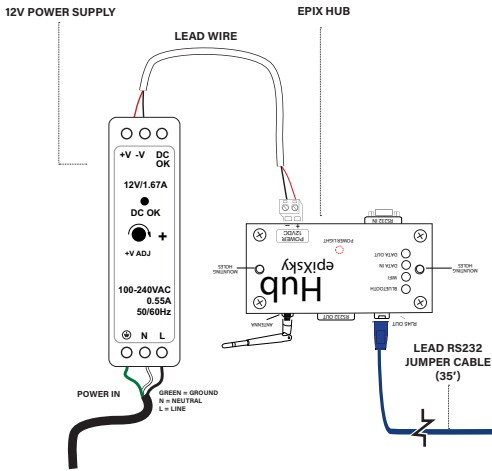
12V POWER SUPPLY

EPIX HUB

LEAD WIRE

+V -V DC OK

12V/1.67A

DC OK

+

+V ADJ

100-240VAC
0.55A
50/60Hz

N L

POWER IN

GREEN = GROUND
N = NEUTRAL
L = LINE

POWER 12VDC

RS232 IN

POWER LIGHT

MOUNTING HOLES

DATA OUT

DATA IN

WIFI

BLUETOOTH

MOUNTING HOLES

epiXsky

Hub

ANTENNA

RS232 OUT

RJ45 OUT

LEAD RS232
JUMPER CABLE
(35')